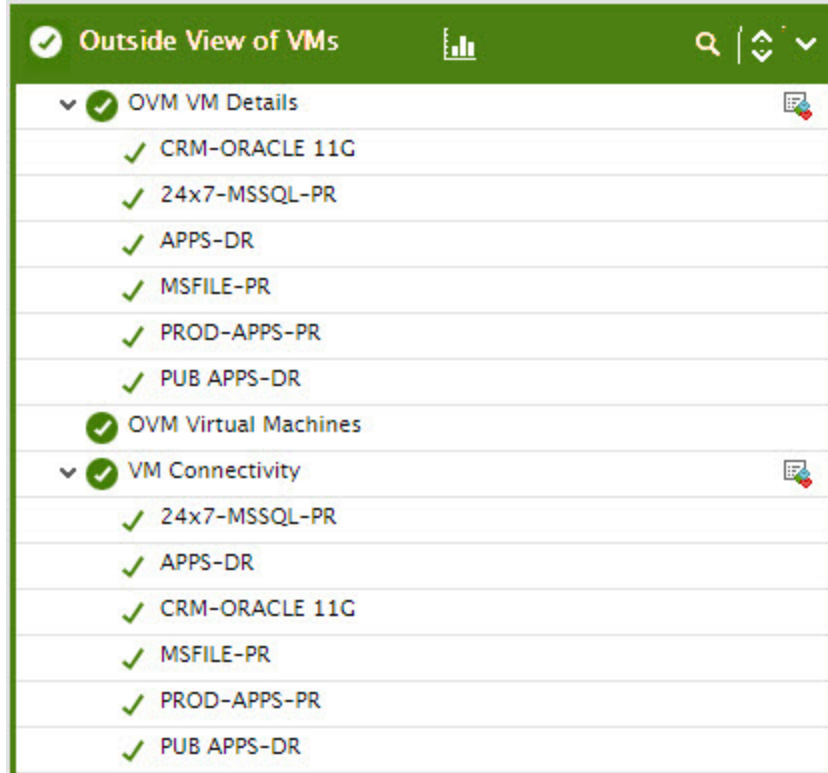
Outside View of VMs

OVM VM Details

CRM-ORACLE 11G

24x7-MSSQL-PR

APPS-DR

MSFILE-PR

PROD-APPS-PR

PUB APPS-DR

OVM Virtual Machines

VM Connectivity

24x7-MSSQL-PR

APPS-DR

CRM-ORACLE 11G

MSFILE-PR

PROD-APPS-PR

PUB APPS-DR